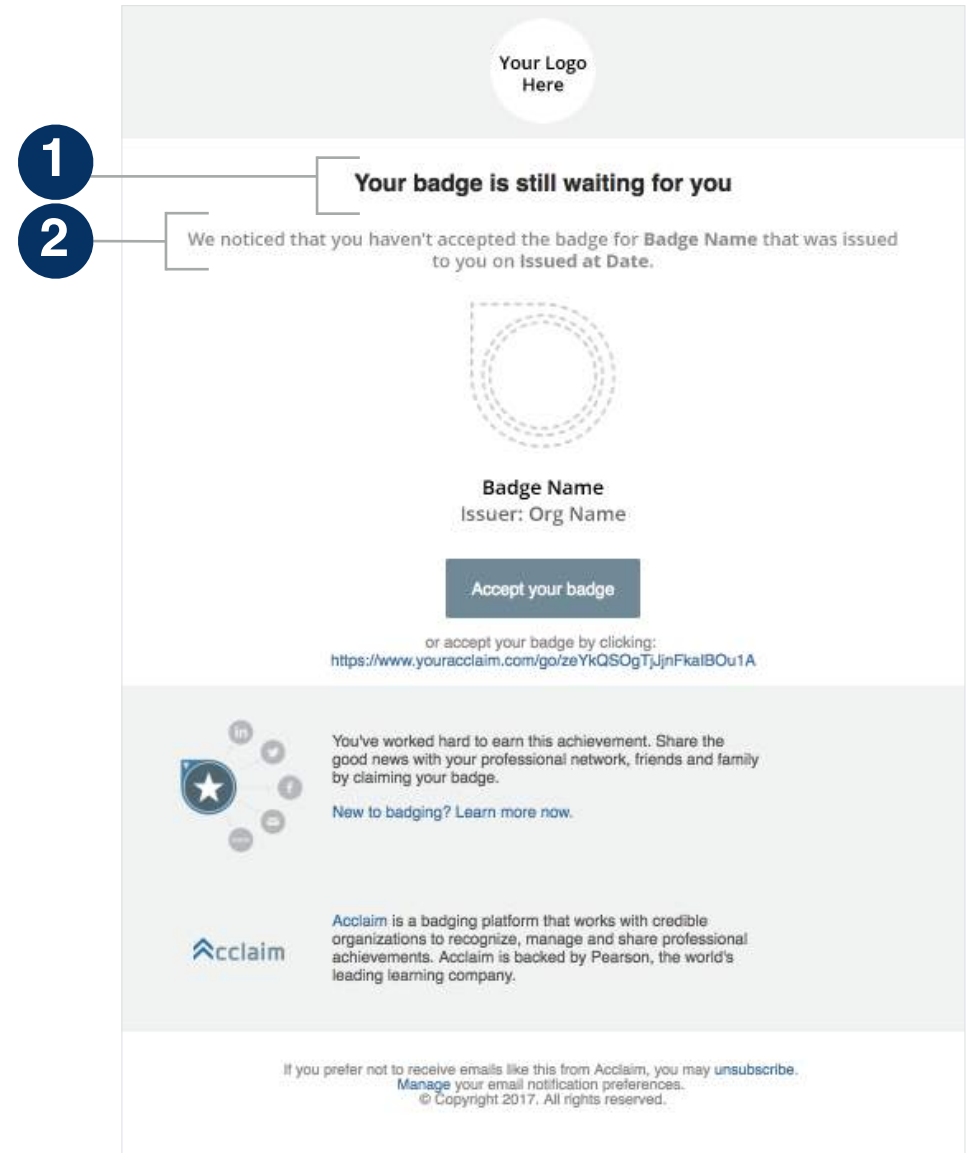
Your Logo Here

1

Your badge is still waiting for you

2

We noticed that you haven't accepted the badge for **Badge Name** that was issued to you on **Issued at Date**.

Badge Name
Issuer: Org Name

Accept your badge

or accept your badge by clicking:
https://www.youracclaim.com/go/zeYkQSOgTjJjnFkaIBOu1A

in

You've worked hard to earn this achievement. Share the good news with your professional network, friends and family by claiming your badge.

New to badging? Learn more now.

Acclaim

Acclaim is a badging platform that works with credible organizations to recognize, manage and share professional achievements. Acclaim is backed by Pearson, the world's leading learning company.

If you prefer not to receive emails like this from Acclaim, you may unsubscribe.
Manage your email notification preferences.
© Copyright 2017. All rights reserved.